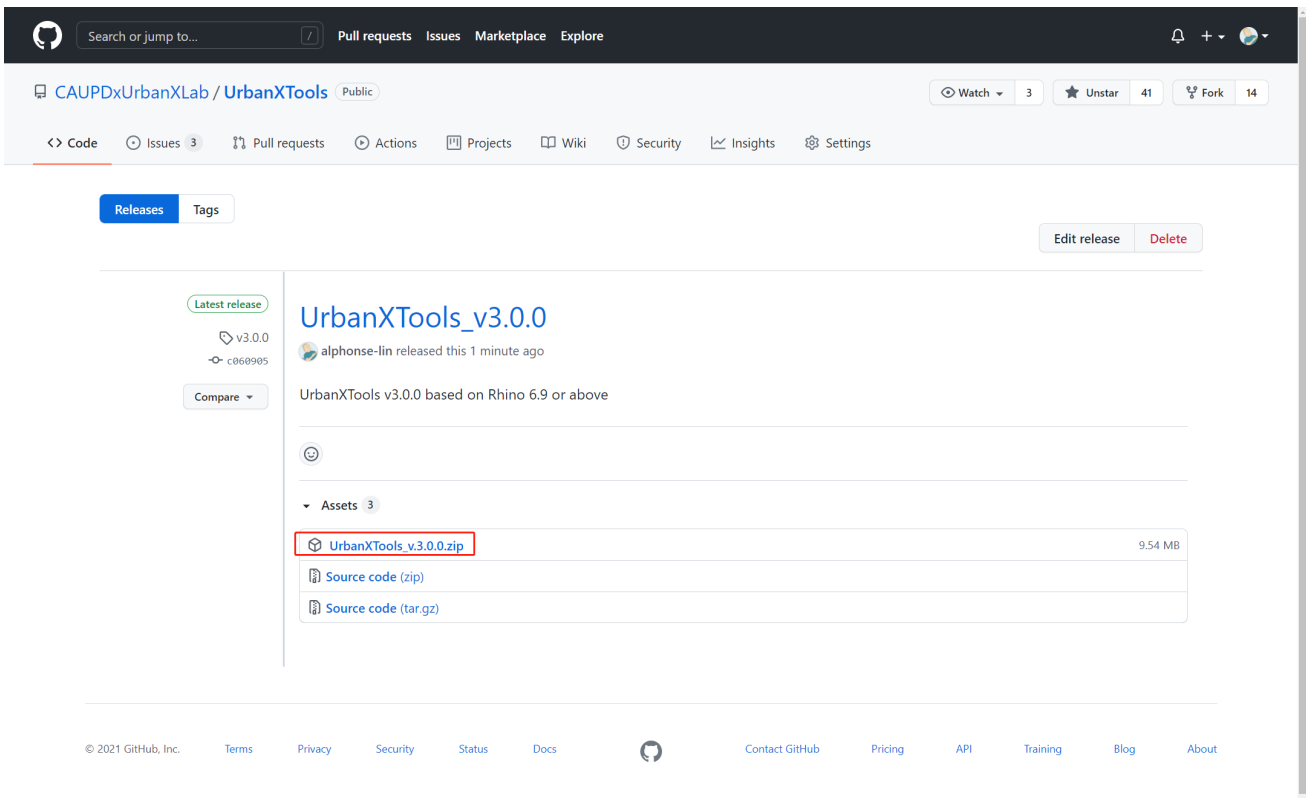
Search or jump to... / Pull requests Issues Marketplace Explore

+

CAUPDxUrbanXLab / UrbanXTools Public

Watch 3 Unstar 41 Fork 14

<> Code Issues 3 Pull requests Actions Projects Wiki Security Insights Settings

Releases Tags

Edit release Delete

Latest release
v3.0.0
c060905
Compare

UrbanXTools_v3.0.0

alphonse-lin released this 1 minute ago

UrbanXTools v3.0.0 based on Rhino 6.9 or above

Assets 3

UrbanXTools_v.3.0.0.zip 9.54 MB
Source code (zip)
Source code (tar.gz)

© 2021 GitHub, Inc. Terms Privacy Security Status Docs Contact GitHub Pricing API Training Blog About